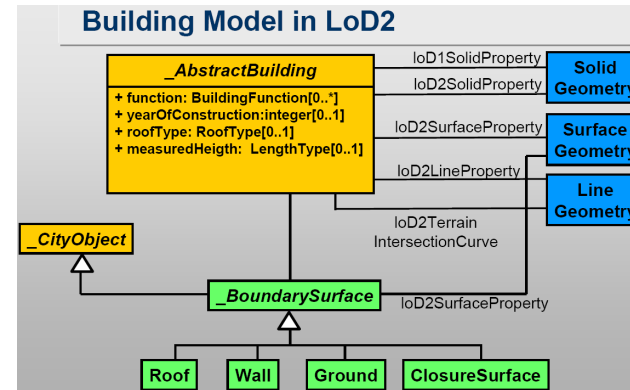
Building Model in LoD2

_AbstractBuilding

+ function: BuildingFunction[0..*]
+ yearOfConstruction:integer[0..1]
+ roofType: RoofType[0..1]
+ measuredHeigth: LengthType[0..1]

lod1SolidProperty

lod2SolidProperty

Solid Geometry

lod2SurfaceProperty

Surface Geometry

lod2LineProperty

Line Geometry

lod2Terrain IntersectionCurve

_CityObject

_BoundarySurface

lod2SurfaceProperty

Roof

Wall

Ground

ClosureSurface